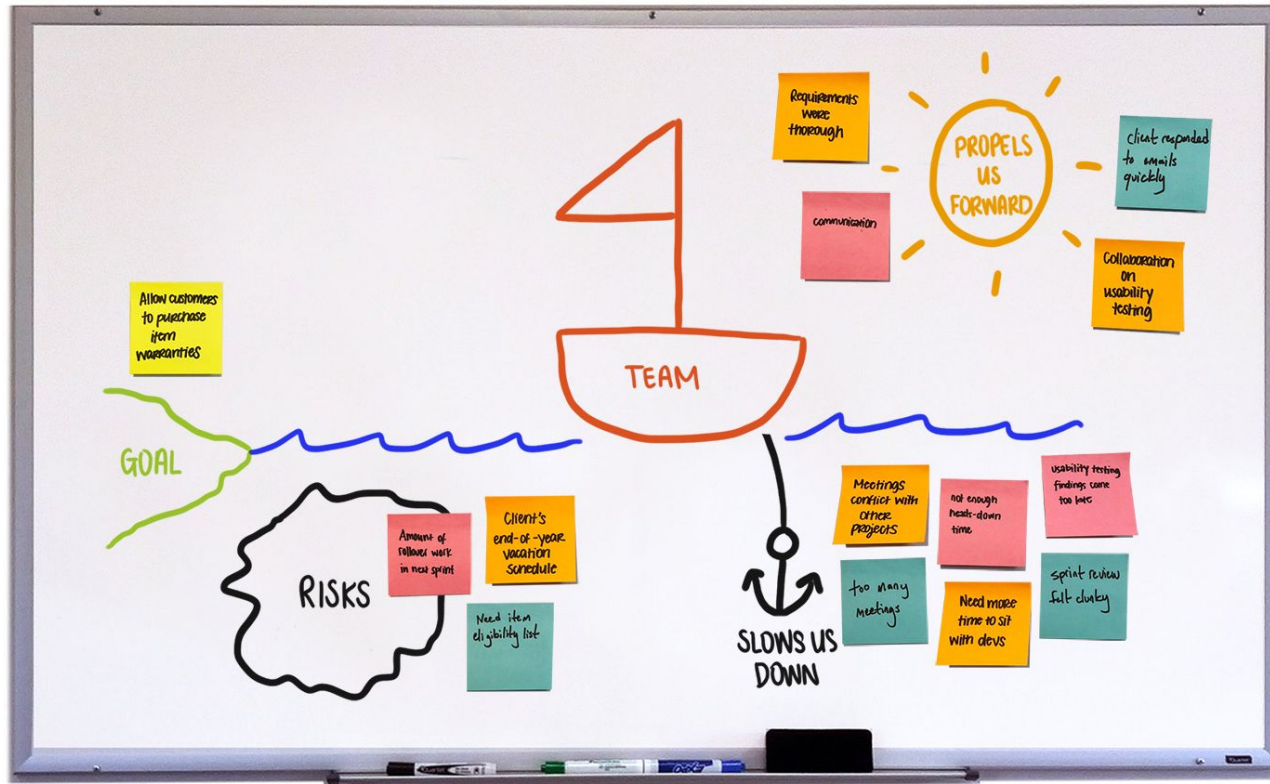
Requirements were thorough

PROPELS US FORWARD

client responded to emails quickly

communication

Collaboration on usability testing

Allow customers to purchase item warranties

TEAM

GOAL

RISKS

Amount of rollover work in next sprint

Client's end-of-year vacation schedule

Need item eligibility list

SLOWS US DOWN

Meetings conflict with other projects

not enough heads-down time

usability testing findings came too late

too many meetings

Need more time to sit with devs

sprint review felt clunky